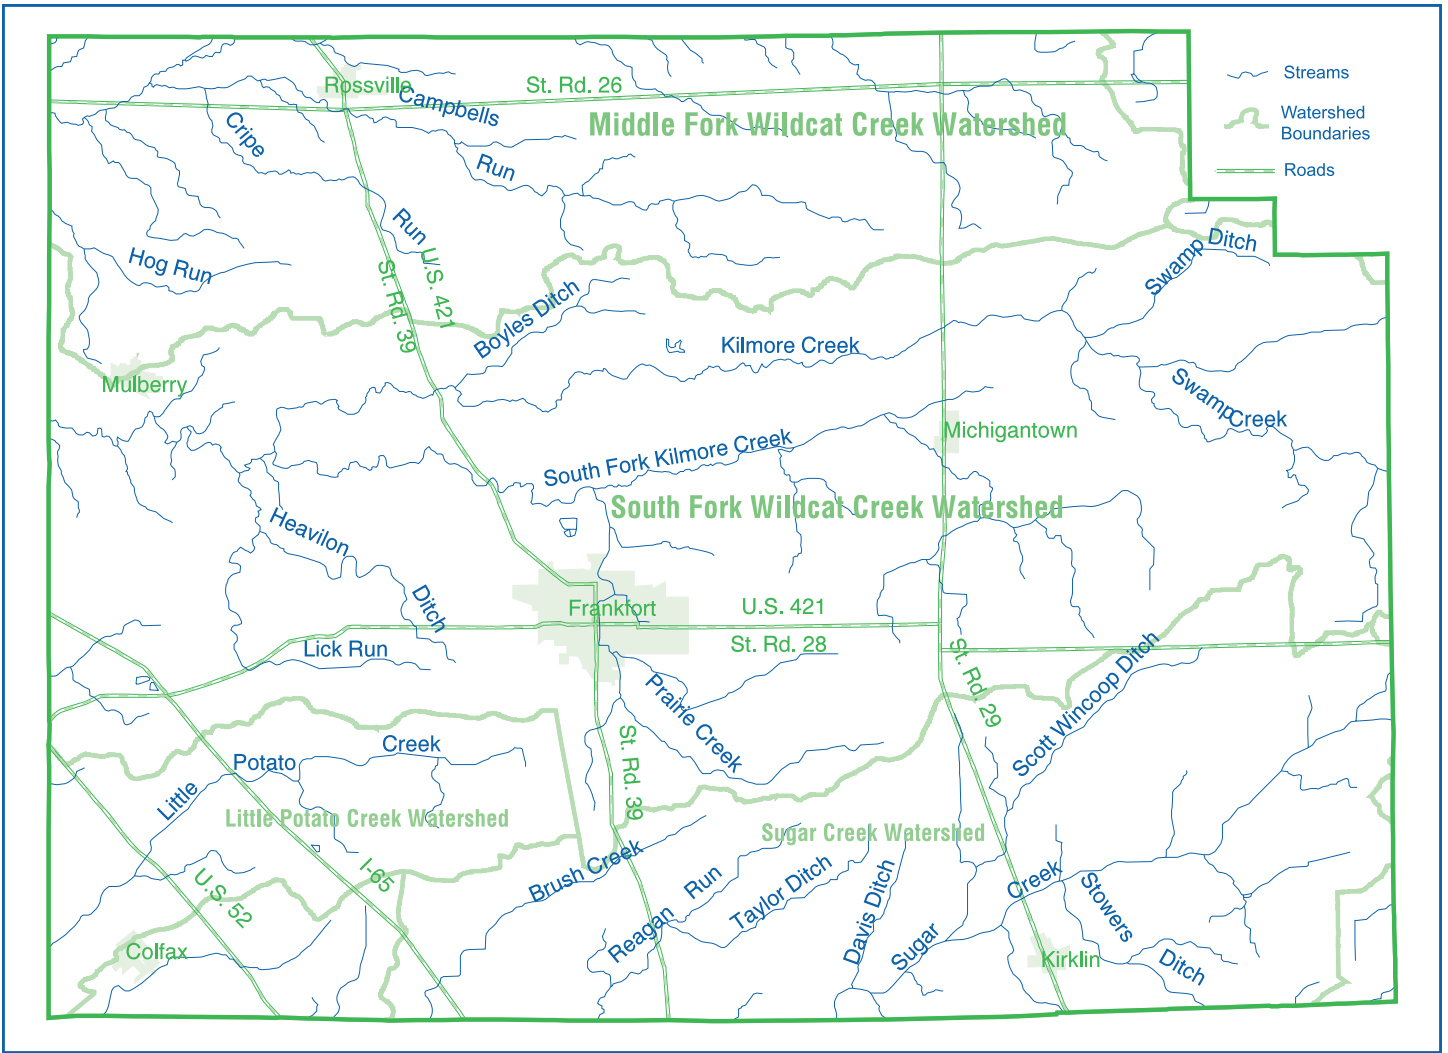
Streams
Watershed Boundaries
Roads

Rossville
St. Rd. 26
Campbells
Run
Cripe
Run
Middle Fork Wildcat Creek Watershed
Hog Run
U.S. 421
St. Rd. 39
Boyles Ditch
Swamp Ditch
Kilmore Creek
Mulberry
Swamp Creek
Michigantown
South Fork Kilmore Creek
South Fork Wildcat Creek Watershed
Heavilon
Ditch
Frankfort
U.S. 421
St. Rd. 28
Lick Run
St. Rd. 29
Scott Wincoop Ditch
Prairie Creek
Potato
Creek
Little
St. Rd. 39
Little Potato Creek Watershed
Sugar Creek Watershed
Brush Creek
I-65
U.S. 52
Run
Taylor Ditch
Davis Ditch
Creek
Stowers
Reagan
Sugar
Colfax
Kirklin
Ditch